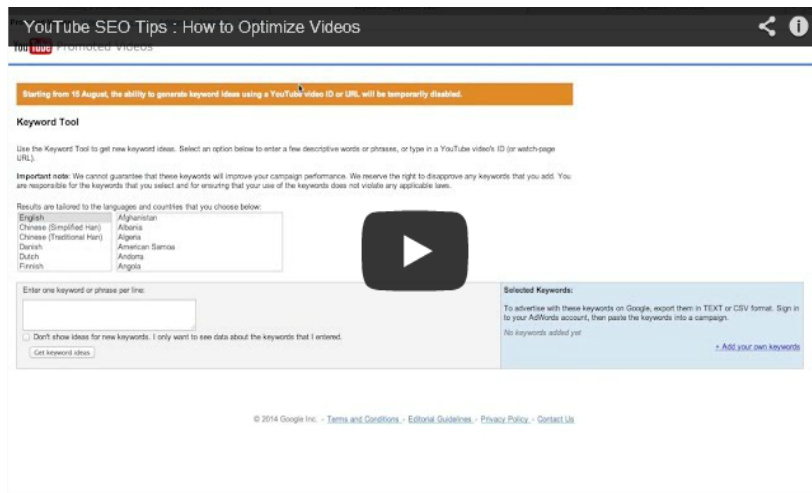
YouTube SEO Tips : How to Optimize Videos

YouTube Promoted Videos

Starting from 18 August, the ability to generate keyword ideas using a YouTube video ID or URL will be temporarily disabled.

Keyword Tool

Use the Keyword Tool to get new keyword ideas. Select an option below to enter a few descriptive words or phrase, or type in a YouTube video's ID (or watch-page URL).

Important note: We cannot guarantee that these keywords will improve your campaign performance. We reserve the right to disapprove any keywords that you add. You are responsible for the keywords that you select and for ensuring that your use of the keywords does not violate any applicable laws.

Results are tailored to the languages and countries that you choose below:

English
Chinese (Simplified Han)
Chinese (Traditional Han)
Danish
Dutch
Finnish

Afghanistan
Albania
Algeria
American Samoa
Andorra
Angola

Enter one keyword or phrase per line:

Don't show ideas for new keywords. I only want to see data about the keywords that I entered.

Get keyword ideas

Selected Keywords:

To advertise with these keywords on Google, export them in TEXT or CSV format. Sign in to your AdWords account, then paste the keywords into a campaign.

No keywords added yet

+ Add your own keywords

© 2014 Google Inc. - Terms and Conditions - Editorial Guidelines - Privacy Policy - Contact Us